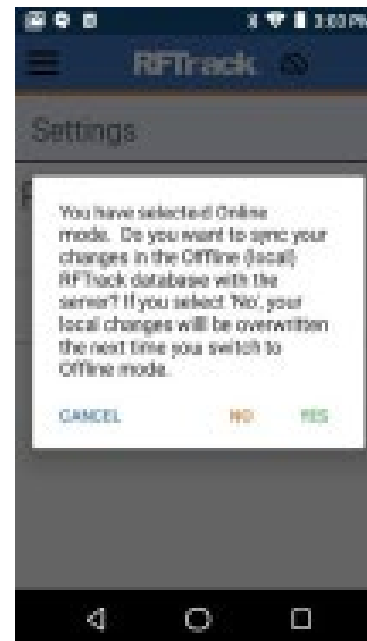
3:03 PM

RFTrack

Settings

You have selected Online mode. Do you want to sync your changes in the Offline (local) RFTrack database with the server? If you select 'No', your local changes will be overwritten the next time you switch to Offline mode.

CANCEL

NO

YES